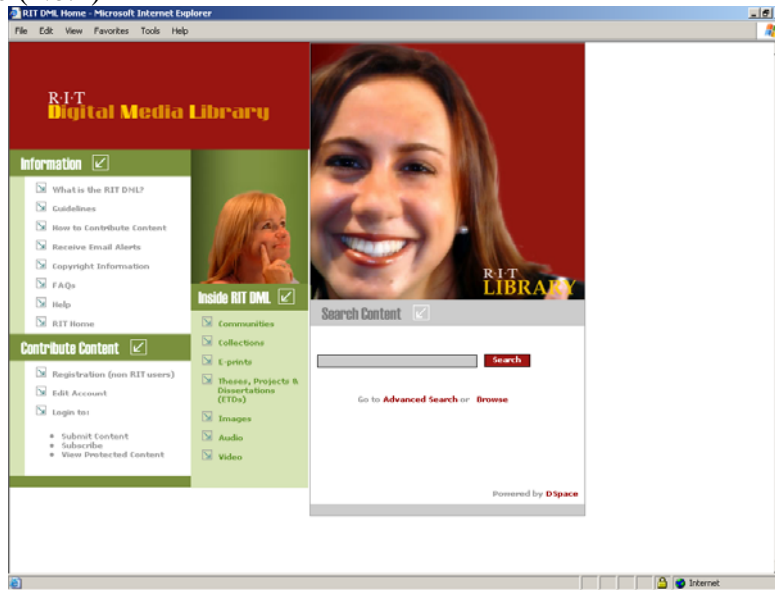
RIT DML Home - Microsoft Internet Explorer

File Edit View Favorites Tools Help

R·I·T
Digital Media Library

Information

What is the RIT DML?
Guidelines
How to Contribute Content
Receive Email Alerts
Copyright Information
FAQs
Help
RIT Home

Contribute Content

Registration (non RIT users)
Edit Account
Login to:

- Submit Content
- Subscribe
- View Protected Content

Inside RIT DML

Communities
Collections
E-prints
Theses, Projects & Dissertations (ETDs)
Images
Audio
Video

R·I·T
LIBRARY

Search Content

Search

Go to Advanced Search or Browse

Powered by DSpace

Internet